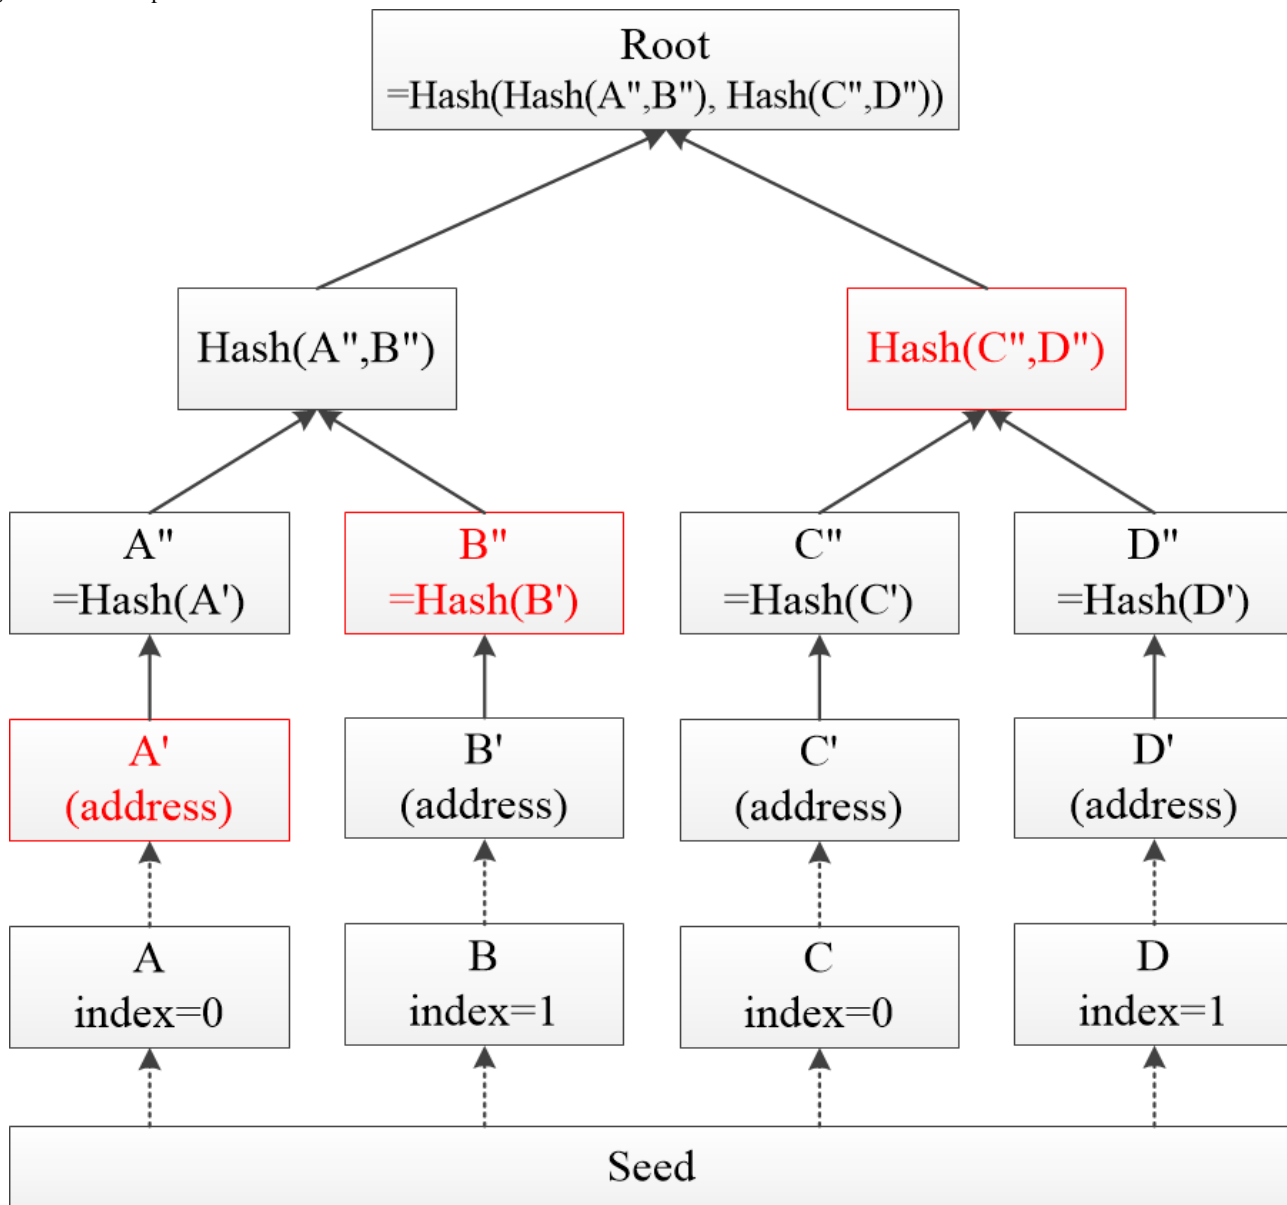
Root
=Hash(Hash(A",B"), Hash(C",D"))

Hash(A",B")

Hash(C",D")

A"
=Hash(A')

B"
=Hash(B')

C"
=Hash(C')

D"
=Hash(D')

A'
(address)

B'
(address)

C'
(address)

D'
(address)

A
index=0

B
index=1

C
index=0

D
index=1

Seed